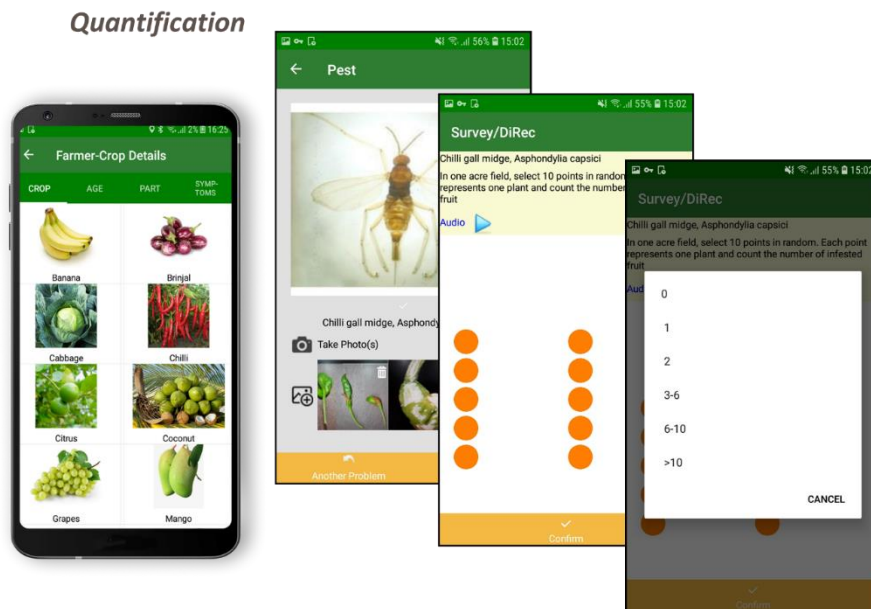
Quantification

2% 16:25
Farmer-Crop Details
CROP AGE PART SYMPTOMS
Banana
Brinjal
Cabbage
Chilli
Citrus
Coconut
Grapes
Mango

56% 15:02
Pest
Chilli gall midge, Asphondy
Take Photo(s)
Another Problem

55% 15:02
Survey/DiRec
Chilli gall midge, Asphondylia capsici
In one acre field, select 10 points in random represents one plant and count the number fruit
Audio
Confirm

55% 15:02
Survey/DiRec
Chilli gall midge, Asphondylia capsici
In one acre field, select 10 points in random. Each point represents one plant and count the number of infested fruit
Aud
0
1
2
3-6
6-10
>10
CANCEL
Confirm